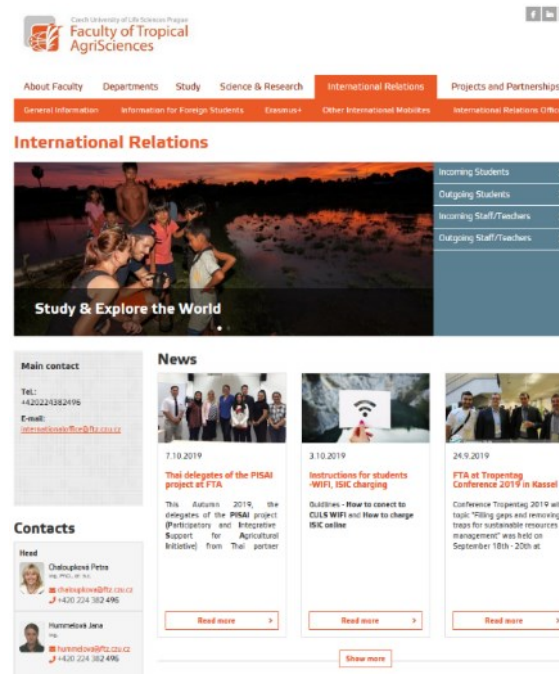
Czech University of Life Sciences Prague
Faculty of Tropical AgriSciences

About Faculty | Departments | Study | Science & Research | International Relations | Projects and Partnerships

General information | Information for Foreign Students | Erasmus+ | Other International Mobilities | International Relations Office

International Relations

Study & Explore the World

Incoming Students
Outgoing Students
Incoming Staff/Teachers
Outgoing Staff/Teachers

Main contact

Tel.:
+420224382496

E-mail:
internationaloffice@ftz.czu.cz

Contacts

Head

Chaloupková Petra
Ing. Ph.D., et Ing.
chaloupkova@ftz.czu.cz
+420 224 382 496

Hummelová Jana
Ing.
hummelova@ftz.czu.cz
+420 224 382 496

News

7.10.2019
Thai delegates of the PISAI project at FTA
This Autumn 2019, the delegates of the PISAI project (Participatory and Integrative Support for Agricultural Initiative) from Thai partner
Read more

3.10.2019
Instructions for students -WIFI, ISIC charging
Guidlines - How to conect to CULS WIFI and How to charge ISIC online
Read more

24.9.2019
FTA at Tropentag Conference 2019 in Kassel
Conference Tropentag 2019 with topic "Filling gaps and removing traps for sustainable resources management" was held on September 18th - 20th at
Read more

Show more